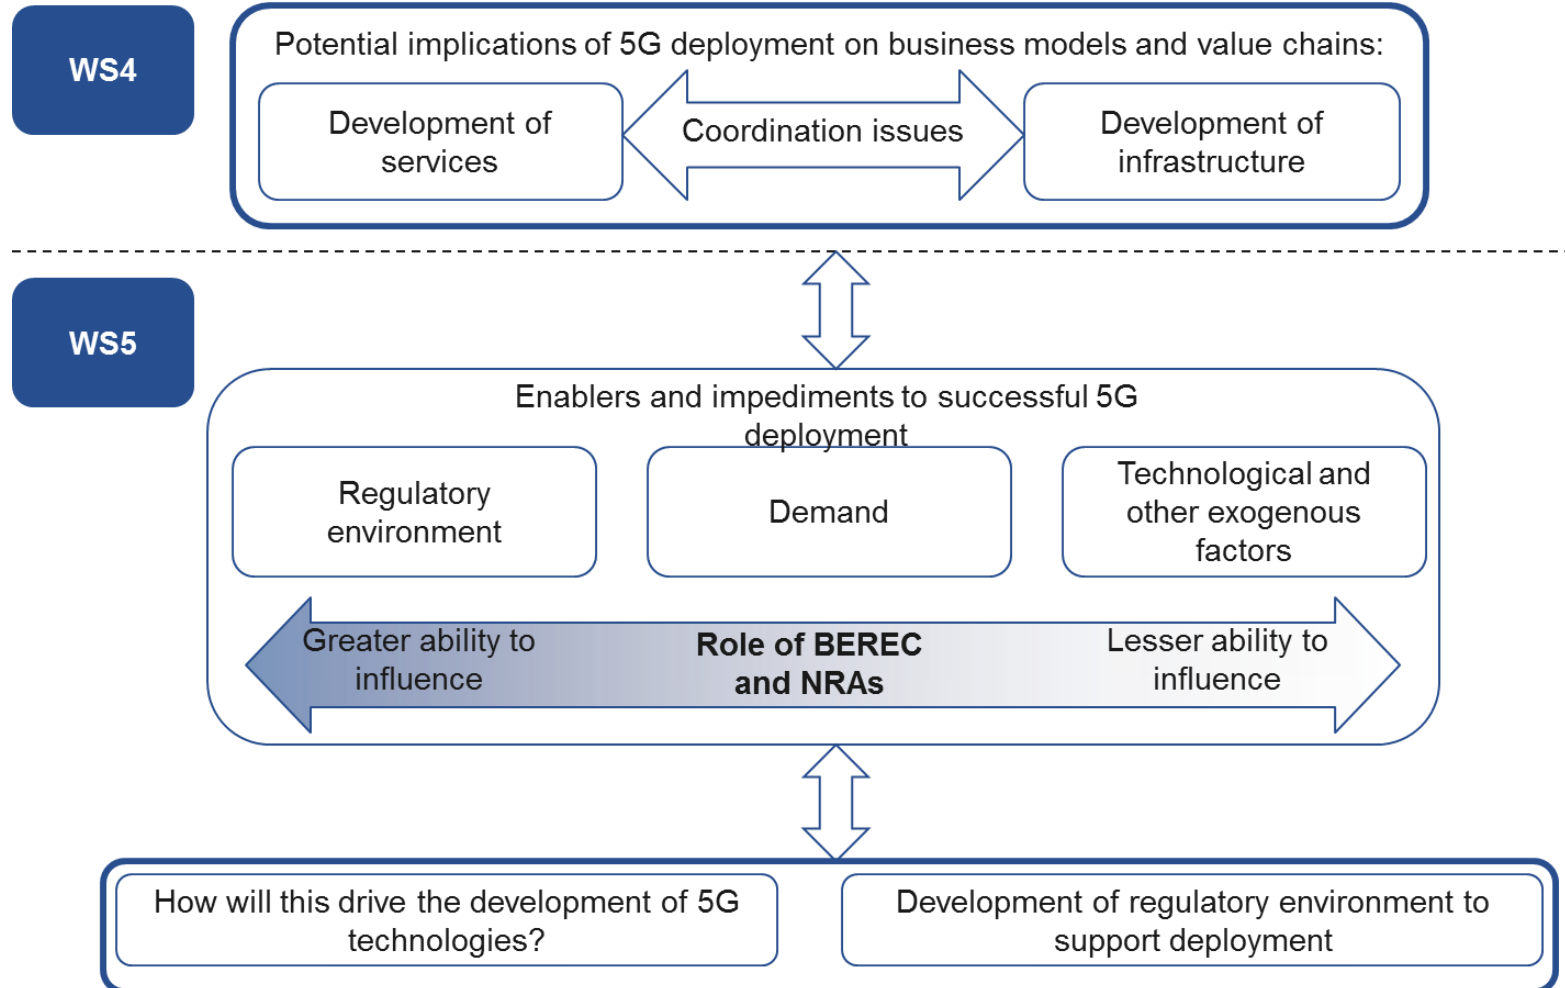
WS4

Potential implications of 5G deployment on business models and value chains:

Development of services

Coordination issues

Development of infrastructure

WS5

Enablers and impediments to successful 5G deployment

Regulatory environment

Demand

Technological and other exogenous factors

Greater ability to influence

**Role of BEREC and NRAs**

Lesser ability to influence

How will this drive the development of 5G technologies?

Development of regulatory environment to support deployment